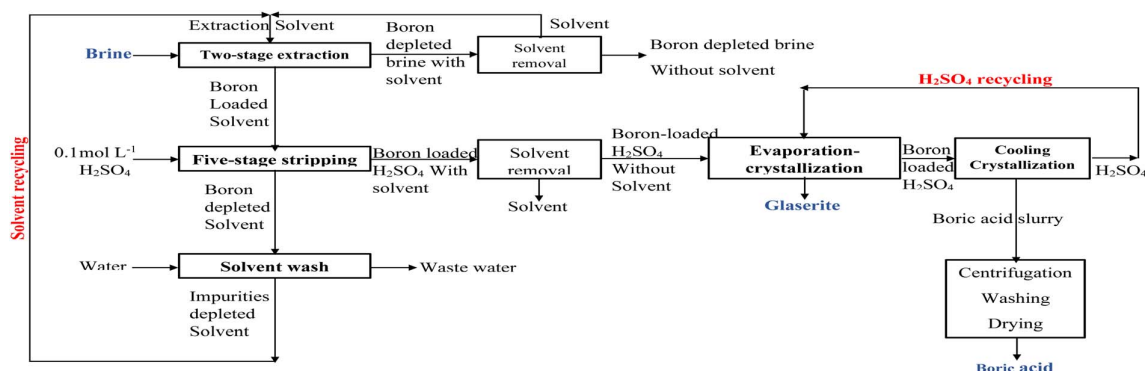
Solvent recycling

Extraction Solvent

Brine

Two-stage extraction

Boron depleted brine with solvent

Solvent

Solvent removal

Boron depleted brine
Without solvent

Boron Loaded Solvent

$H_2SO_4$ recycling

0.1mol $L^{-1}$ $H_2SO_4$

Five-stage stripping

Boron loaded $H_2SO_4$ With solvent

Solvent removal

Solvent

Boron-loaded $H_2SO_4$ Without Solvent

Evaporation-crystallization

Glaserite

Boron loaded $H_2SO_4$

Cooling Crystallization

$H_2SO_4$

Boron depleted Solvent

Boric acid slurry

Water

Solvent wash

Waste water

Impurities depleted Solvent

Centrifugation
Washing
Drying

Boric acid